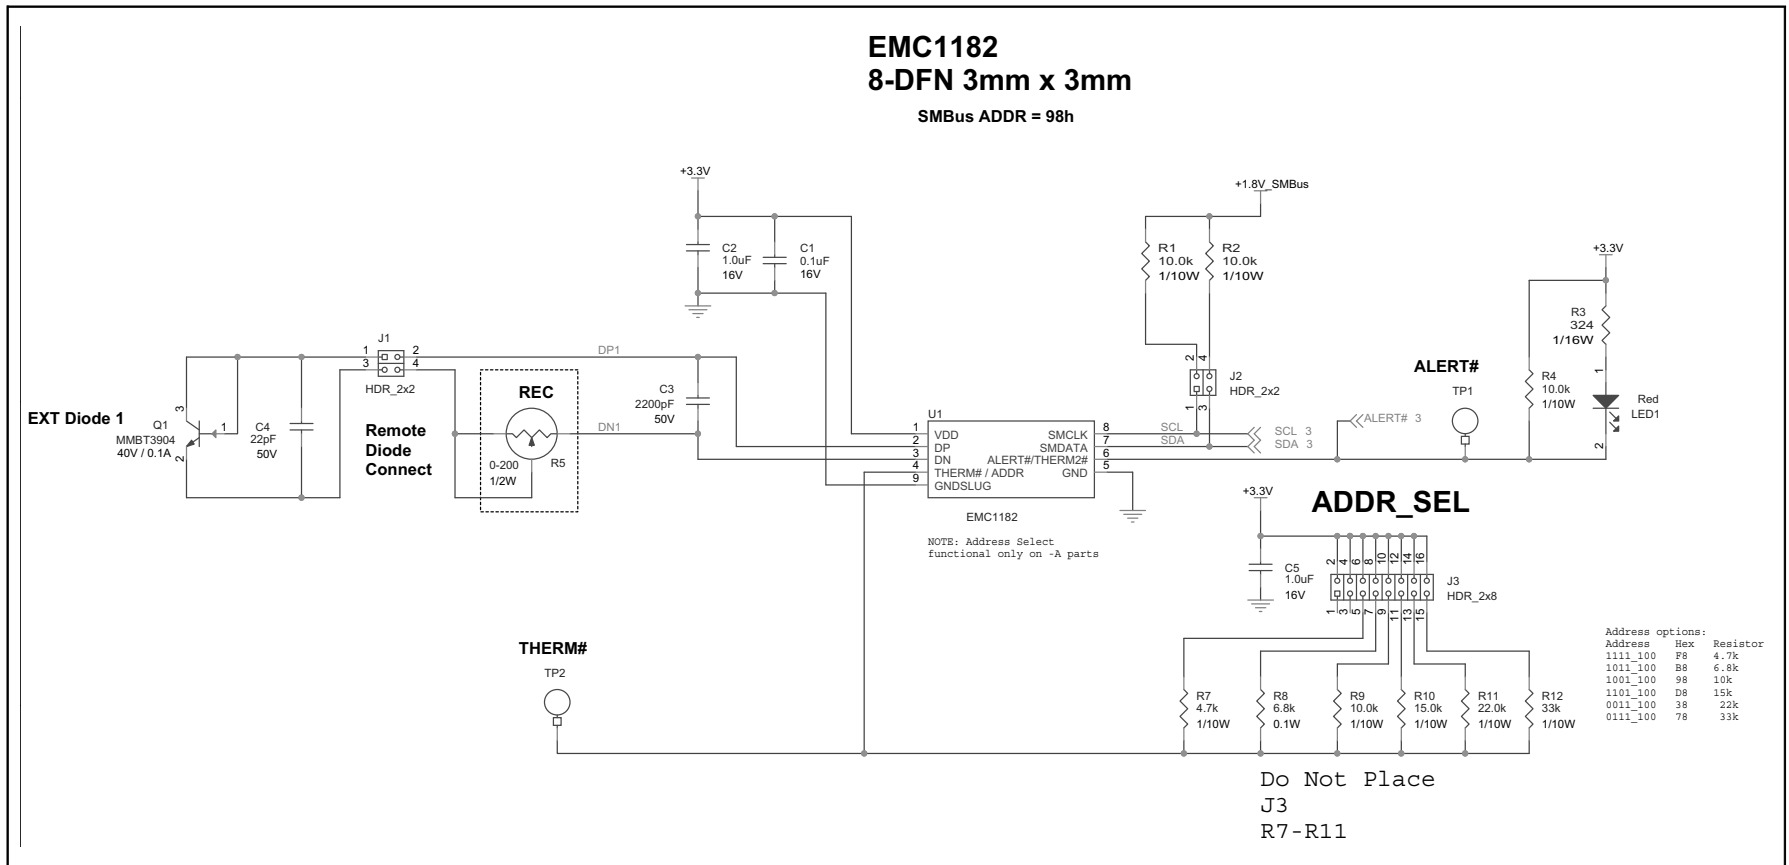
EMC1182
8-DFN 3mm x 3mm

SMBus ADDR = 98h

+3.3V

+1.8V_SMBus

C2
1.0uF
16V

C1
0.1uF
16V

R1
10.0k
1/10W

R2
10.0k
1/10W

+3.3V

R3
324
1/16W

J1
1 2
3 4
HDR_2x2

DP1

2 4
J2
HDR_2x2
1 3

ALERT#

TP1

R4
10.0k
1/10W

Red
LED1

1
2

REC

C3
2200pF
50V

EXT Diode 1

Q1
MMBT3904
40V / 0.1A

3
1
2

C4
22pF
50V

Remote
Diode
Connect

0-200
1/2W

R5

DN1

U1
1 VDD
2 DP
3 DN
4 THERM# / ADDR
9 GNDSLUG
SMCLK 8
SMDATA 7
ALERT#/THERM2# 6
GND 5

SCL
SDA

SCL 3
SDA 3

ALERT# 3

EMC1182

NOTE: Address Select
functional only on -A parts

+3.3V

ADDR_SEL

2 4 6 8 10 12 14 16

C5
1.0uF
16V

J3
HDR_2x8

1 3 5 7 9 11 13 15

Address options:
| Address | Hex | Resistor |
|---|---|---|
| 1111_100 | F8 | 4.7k |
| 1011_100 | B8 | 6.8k |
| 1001_100 | 98 | 10k |
| 1101_100 | D8 | 15k |
| 0011_100 | 38 | 22k |
| 0111_100 | 78 | 33k |

THERM#

TP2

R7
4.7k
1/10W

R8
6.8k
0.1W

R9
10.0k
1/10W

R10
15.0k
1/10W

R11
22.0k
1/10W

R12
33k
1/10W

Do Not Place
J3
R7-R11